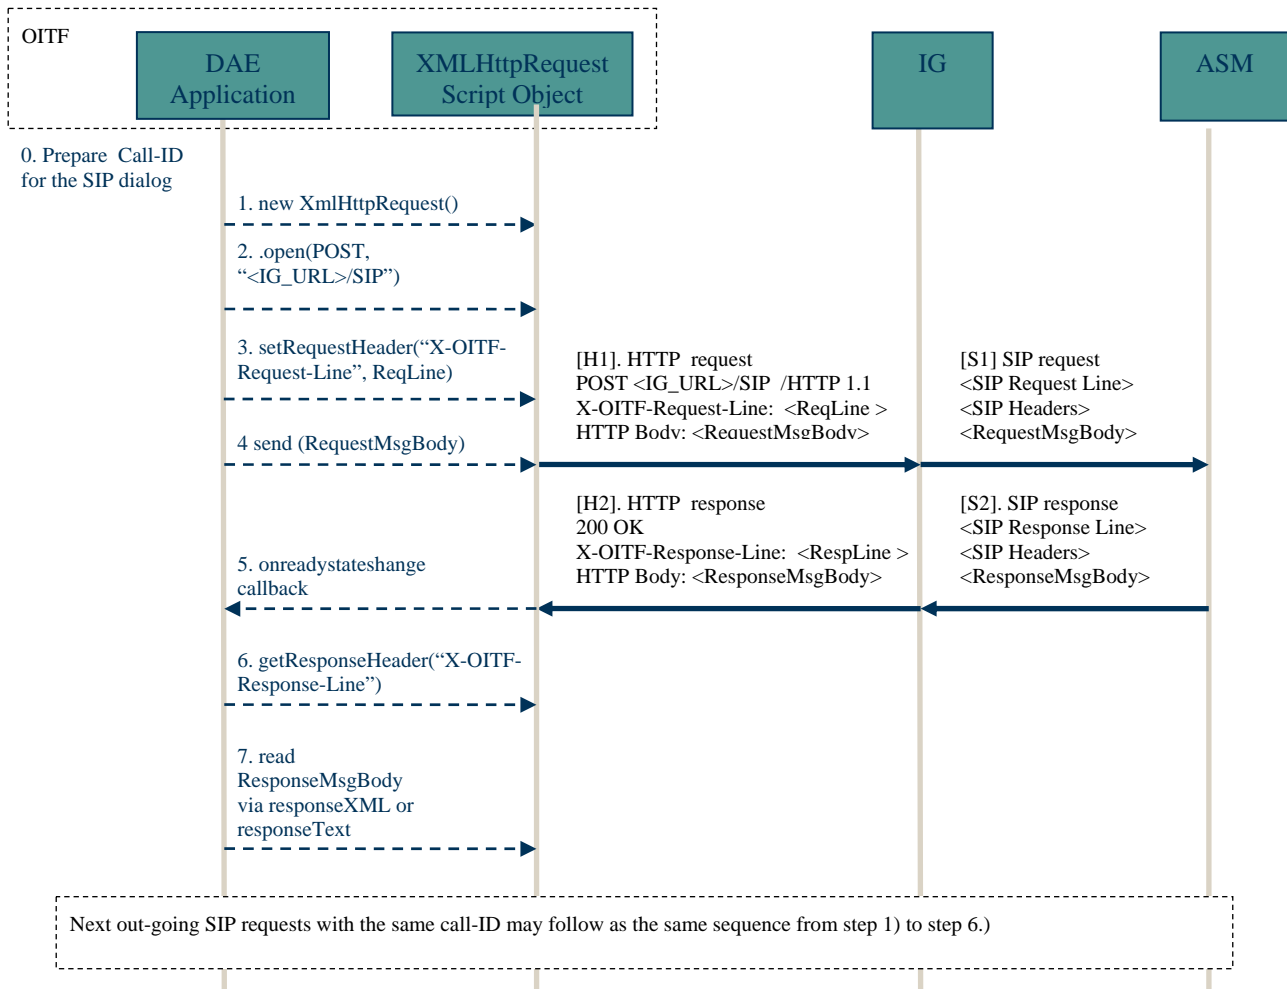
OITF

DAE Application

XMLHttpRequest Script Object

IG

ASM

0. Prepare Call-ID for the SIP dialog

1. new XmlHttpRequest()

2. .open(POST, “<IG_URL>/SIP”)

3. setRequestHeader(“X-OITF-Request-Line”, ReqLine)

4 send (RequestMsgBody)

[H1]. HTTP request
POST <IG_URL>/SIP /HTTP 1.1
X-OITF-Request-Line: <ReqLine >
HTTP Body: <RequestMsgBody>

[S1] SIP request
<SIP Request Line>
<SIP Headers>
<RequestMsgBody>

[H2]. HTTP response
200 OK
X-OITF-Response-Line: <RespLine >
HTTP Body: <ResponseMsgBody>

[S2]. SIP response
<SIP Response Line>
<SIP Headers>
<ResponseMsgBody>

5. onreadystateshange callback

6. getResponseHeader(“X-OITF-Response-Line”)

7. read ResponseMsgBody via responseXML or responseText

Next out-going SIP requests with the same call-ID may follow as the same sequence from step 1) to step 6.)